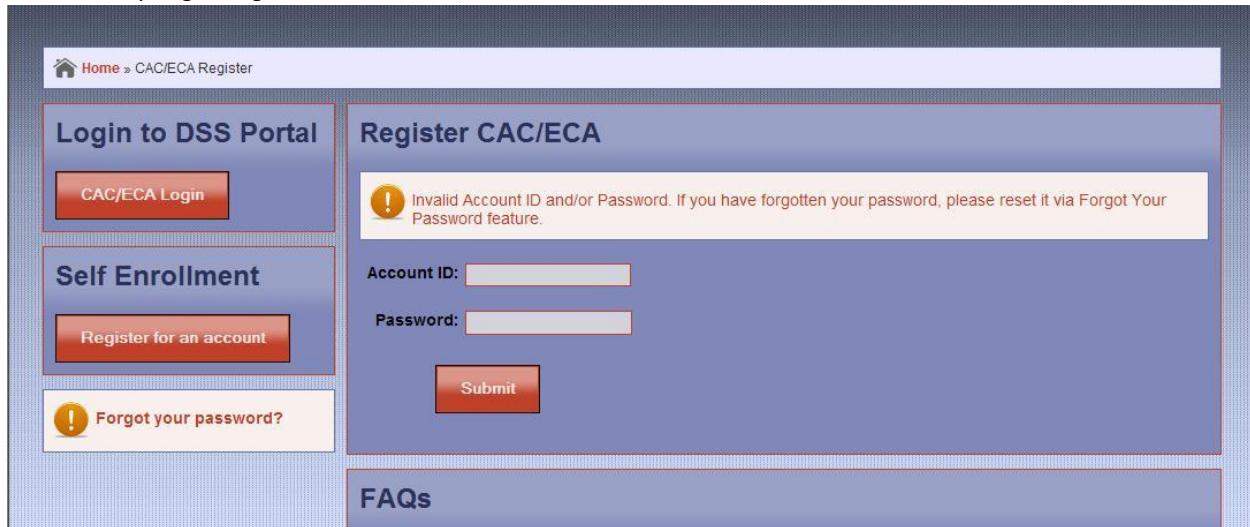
Home » CAC/ECA Register

Login to DSS Portal

CAC/ECA Login

Self Enrollment

Register for an account

Forgot your password?

Register CAC/ECA

Invalid Account ID and/or Password. If you have forgotten your password, please reset it via Forgot Your Password feature.

Account ID:

Password:

Submit

FAQs